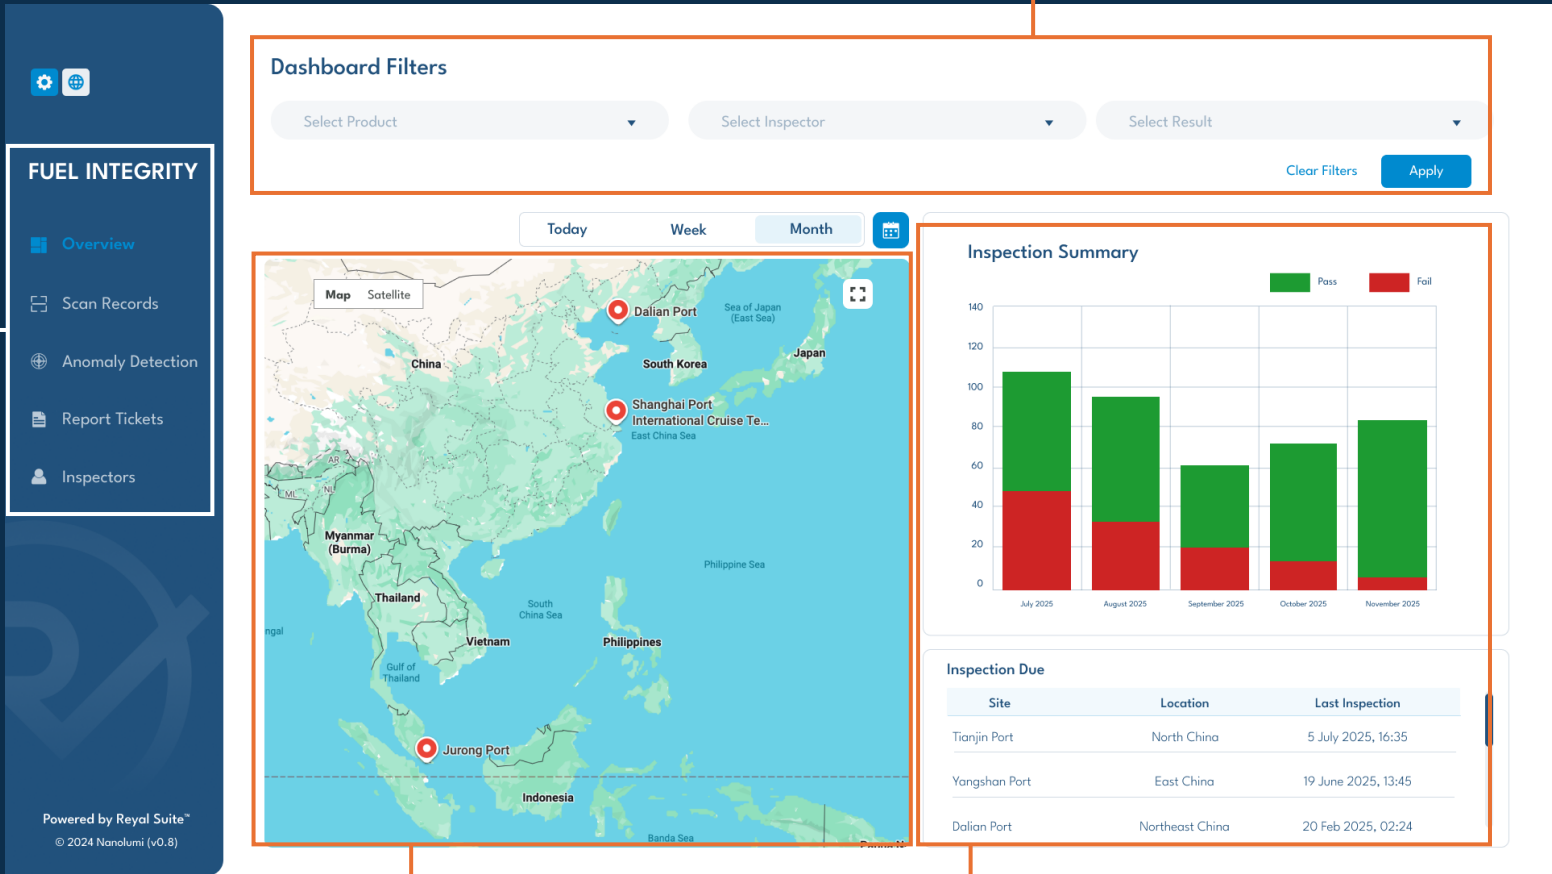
FUEL INTEGRITY

Overview

Scan Records

Anomaly Detection

Report Tickets

Inspectors

Powered by Reyal Suite™
© 2024 Nanolumi (v0.8)

Dashboard Filters

Select Product
Select Inspector
Select Result

Clear Filters
Apply

Today
Week
Month

Map
Satellite

Dalian Port
Sea of Japan (East Sea)
China
South Korea
Japan
Shanghai Port International Cruise Te...
East China Sea
AR
ML
NL
Myanmar (Burma)
Philippine Sea
Thailand
South China Sea
ngal
Vietnam
Philippines
Gulf of Thailand
Jurong Port
Indonesia
Banda Sea

Inspection Summary

Pass
Fail

140
120
100
80
60
40
20
0

July 2025
August 2025
September 2025
October 2025
November 2025

Inspection Due

| Site | Location | Last Inspection |
|---|---|---|
| Tianjin Port | North China | 5 July 2025, 16:35 |
| Yangshan Port | East China | 19 June 2025, 13:45 |
| Dalian Port | Northeast China | 20 Feb 2025, 02:24 |